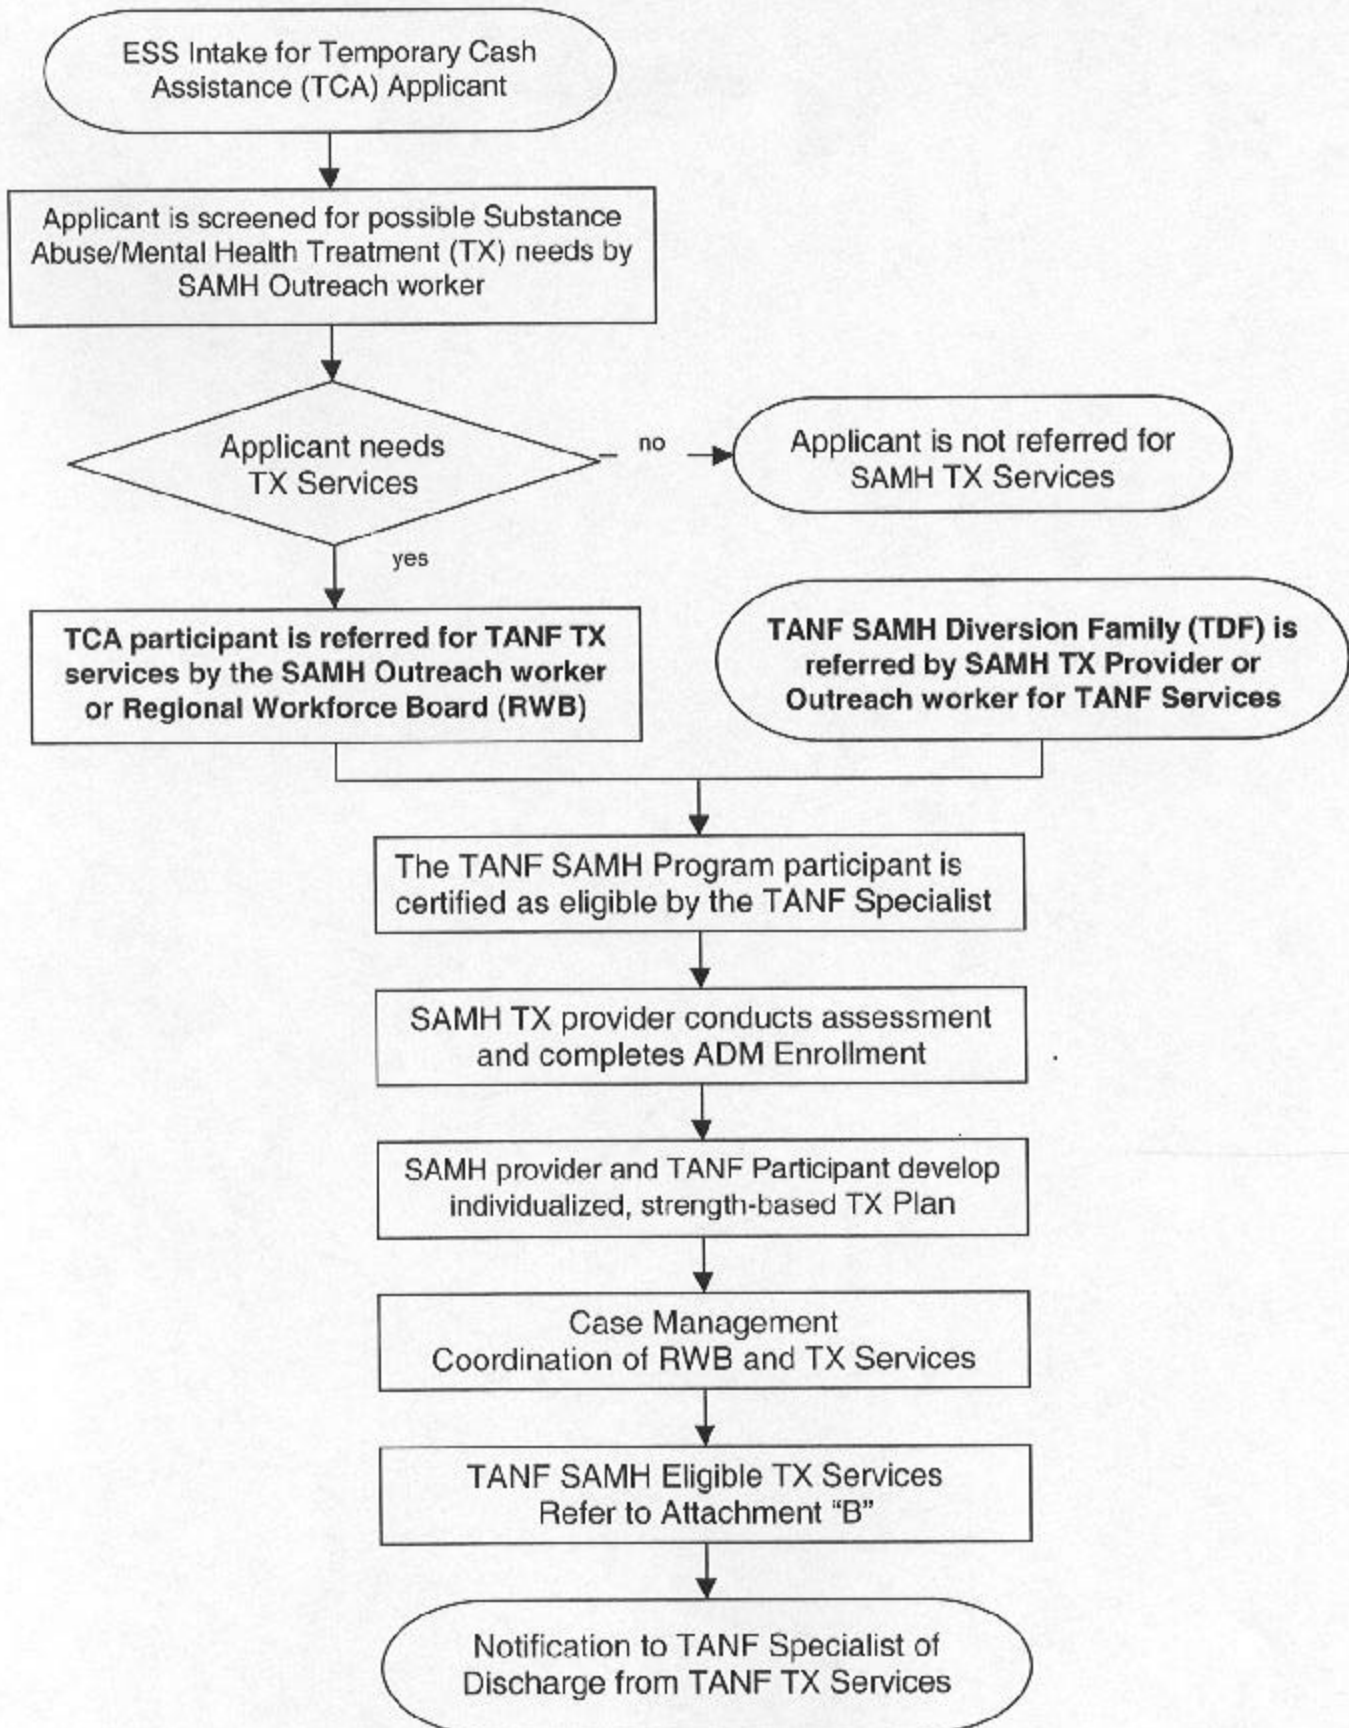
ESS Intake for Temporary Cash Assistance (TCA) Applicant

Applicant is screened for possible Substance Abuse/Mental Health Treatment (TX) needs by SAMH Outreach worker

Applicant needs TX Services

no

Applicant is not referred for SAMH TX Services

yes

TCA participant is referred for TANF TX services by the SAMH Outreach worker or Regional Workforce Board (RWB)

TANF SAMH Diversion Family (TDF) is referred by SAMH TX Provider or Outreach worker for TANF Services

The TANF SAMH Program participant is certified as eligible by the TANF Specialist

SAMH TX provider conducts assessment and completes ADM Enrollment

SAMH provider and TANF Participant develop individualized, strength-based TX Plan

Case Management
Coordination of RWB and TX Services

TANF SAMH Eligible TX Services
Refer to Attachment "B"

Notification to TANF Specialist of Discharge from TANF TX Services